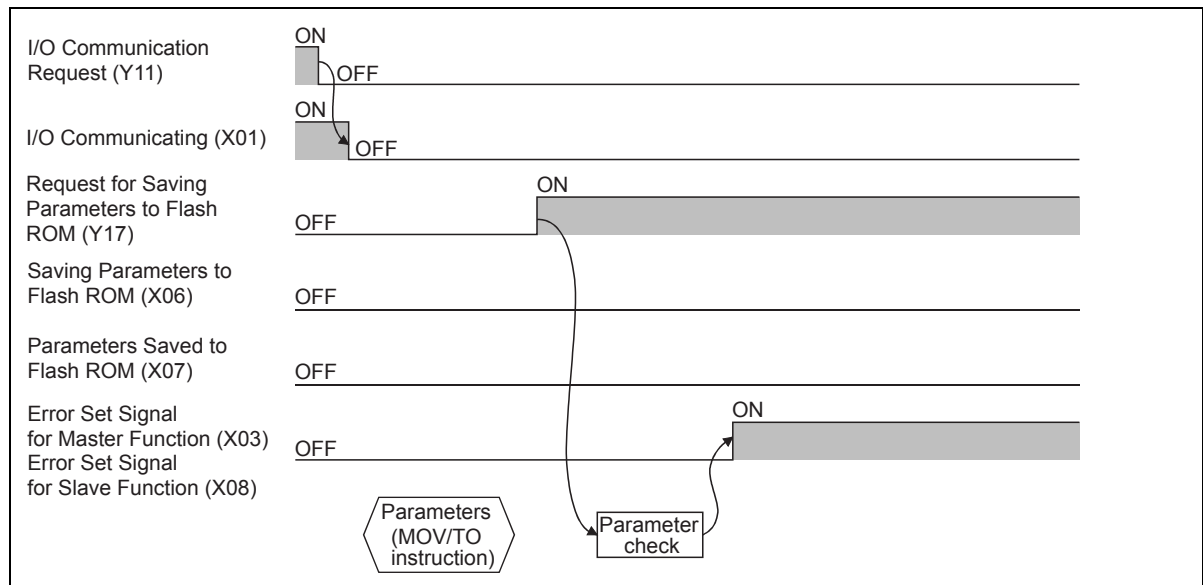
I/O Communication Request (Y11)

ON

OFF

I/O Communicating (X01)

ON

OFF

Request for Saving Parameters to Flash ROM (Y17)

ON

OFF

Saving Parameters to Flash ROM (X06)

OFF

Parameters Saved to Flash ROM (X07)

OFF

Error Set Signal for Master Function (X03)
Error Set Signal for Slave Function (X08)

ON

OFF

Parameters (MOV/TO instruction)

Parameter check